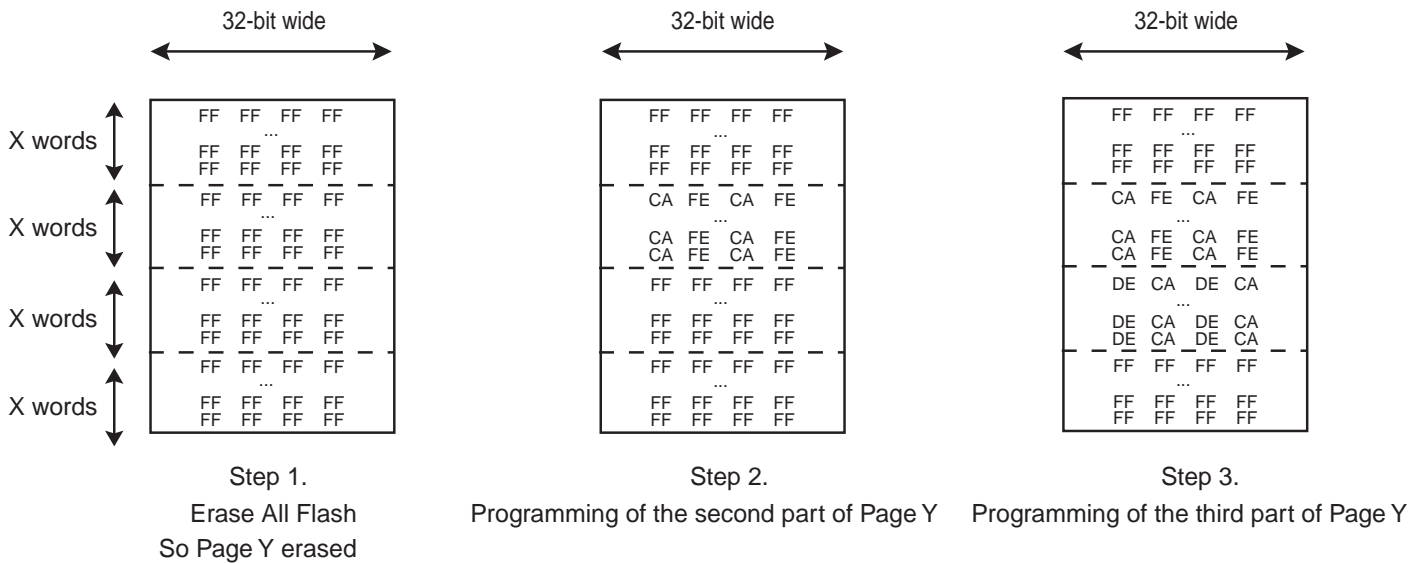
32-bit wide

X words

X words

X words

X words

FF FF FF FF
...
FF FF FF FF
FF FF FF FF
FF FF FF FF
...
FF FF FF FF
FF FF FF FF
FF FF FF FF
...
FF FF FF FF
FF FF FF FF
FF FF FF FF
...
FF FF FF FF
FF FF FF FF

Step 1.
Erase All Flash
So Page Y erased

32-bit wide

FF FF FF FF
...
FF FF FF FF
FF FF FF FF
CA FE CA FE
...
CA FE CA FE
CA FE CA FE
FF FF FF FF
...
FF FF FF FF
FF FF FF FF
FF FF FF FF
...
FF FF FF FF
FF FF FF FF

Step 2.
Programming of the second part of Page Y

32-bit wide

FF FF FF FF
...
FF FF FF FF
FF FF FF FF
CA FE CA FE
...
CA FE CA FE
CA FE CA FE
DE CA DE CA
...
DE CA DE CA
DE CA DE CA
FF FF FF FF
...
FF FF FF FF
FF FF FF FF

Step 3.
Programming of the third part of Page Y